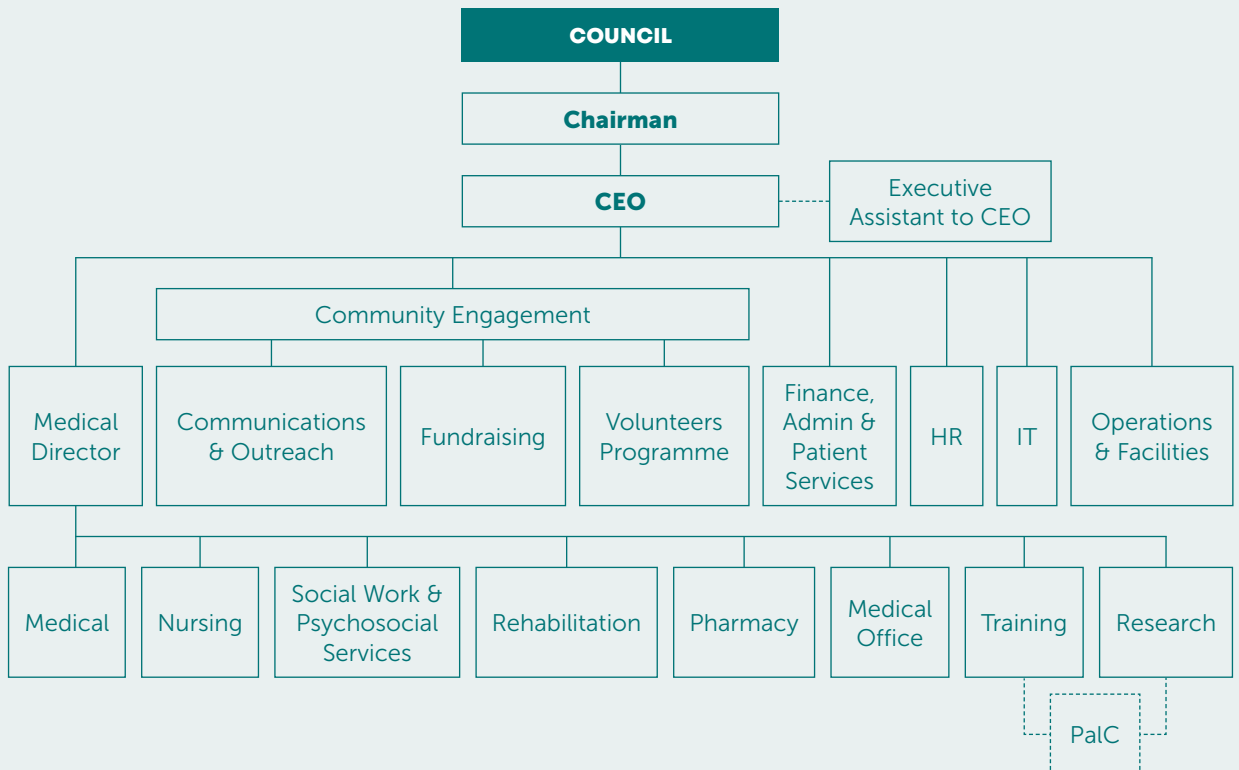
COUNCIL

Chairman

CEO

Executive Assistant to CEO

Community Engagement

Medical Director

Communications & Outreach

Fundraising

Volunteers Programme

Finance, Admin & Patient Services

HR

IT

Operations & Facilities

Medical

Nursing

Social Work & Psychosocial Services

Rehabilitation

Pharmacy

Medical Office

Training

Research

PalC